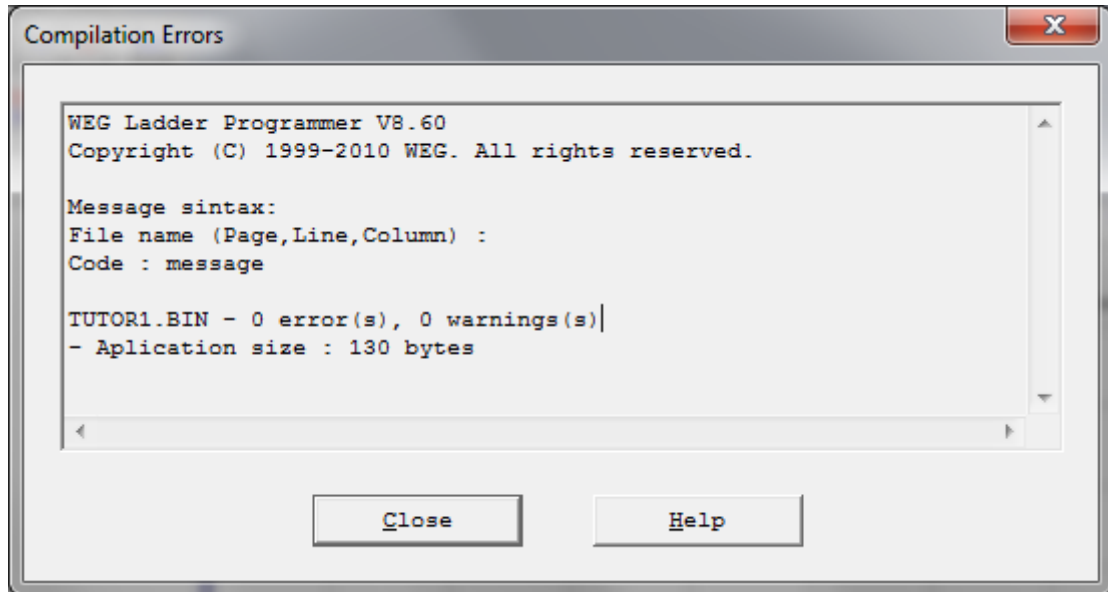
Compilation Errors

WEG Ladder Programmer V8.60
Copyright (C) 1999-2010 WEG. All rights reserved.

Message sintax:
File name (Page,Line,Column) :
Code : message

TUTOR1.BIN - 0 error(s), 0 warnings(s)
- Aplication size : 130 bytes

Close

Help